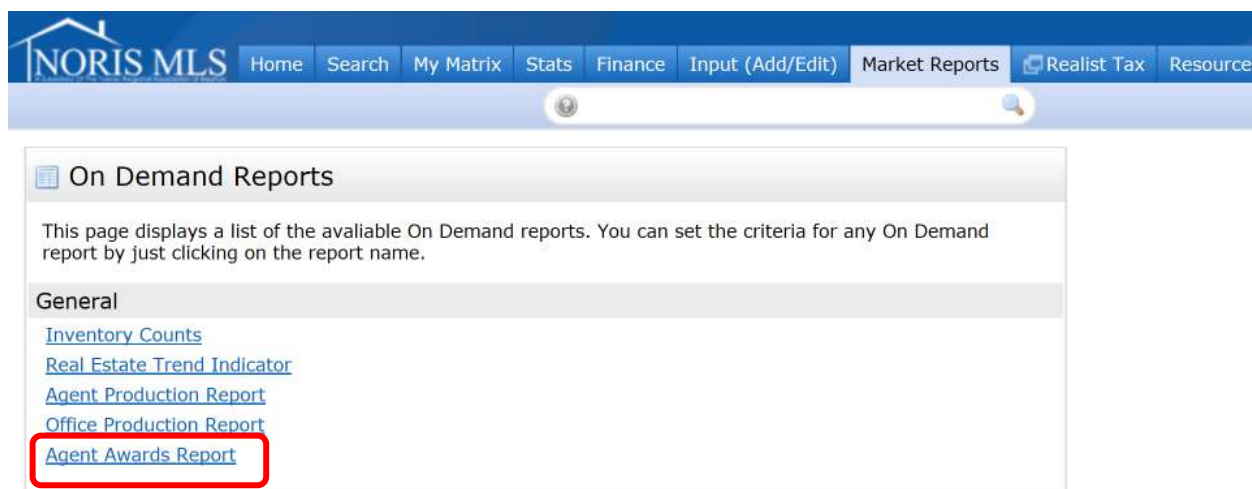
NORIS MLS
A Subsidiary of The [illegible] Regional Association of Realtors

Home | Search | My Matrix | Stats | Finance | Input (Add/Edit) | Market Reports | Realist Tax | Resource

On Demand Reports

This page displays a list of the avaliable On Demand reports. You can set the criteria for any On Demand report by just clicking on the report name.

General

Inventory Counts
Real Estate Trend Indicator
Agent Production Report
Office Production Report
Agent Awards Report